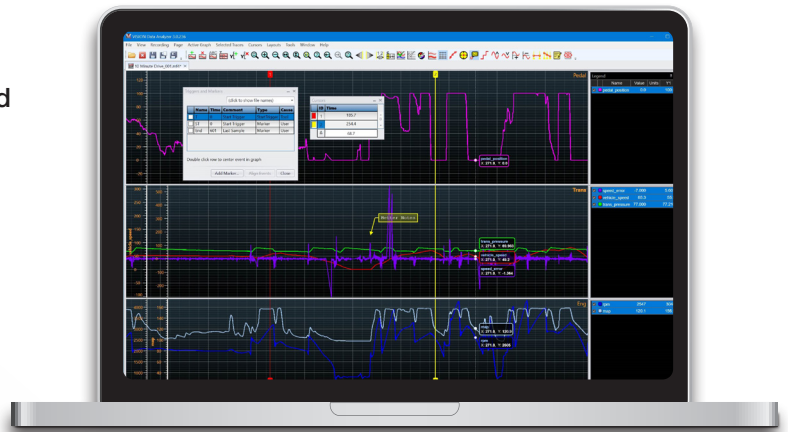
d

VISION Data Analyzer

File View Recording Page Active Graph Selected Traces Cursors Layouts Tools Window Help

Triggers and Markers

| Name | Time | Comment | Type | Cursor |
|---|---|---|---|---|
| | | | | |
| CT | 0 | Start Trigger | Marker | User |
| End | 601 | Last Sample | Marker | User |

Double click row to center event in graph

Add Marker... Close

| ID | Time |
|---|---|
| | 135.7 |
| | 234.6 |
| | 98.7 |

Pedal

pedal_position

Trans

Bottom Marker

trans_pressure

vehicle_speed

speed_error

Eng

map

rpm

Legend

| Name | Value | Units |
|---|---|---|
| pedal_position | | |
| speed_error | -7.000 | |
| vehicle_speed | 65.0 | |
| trans_pressure | 77.000 | |
| rpm | 2547 | |
| map | 120.1 | |